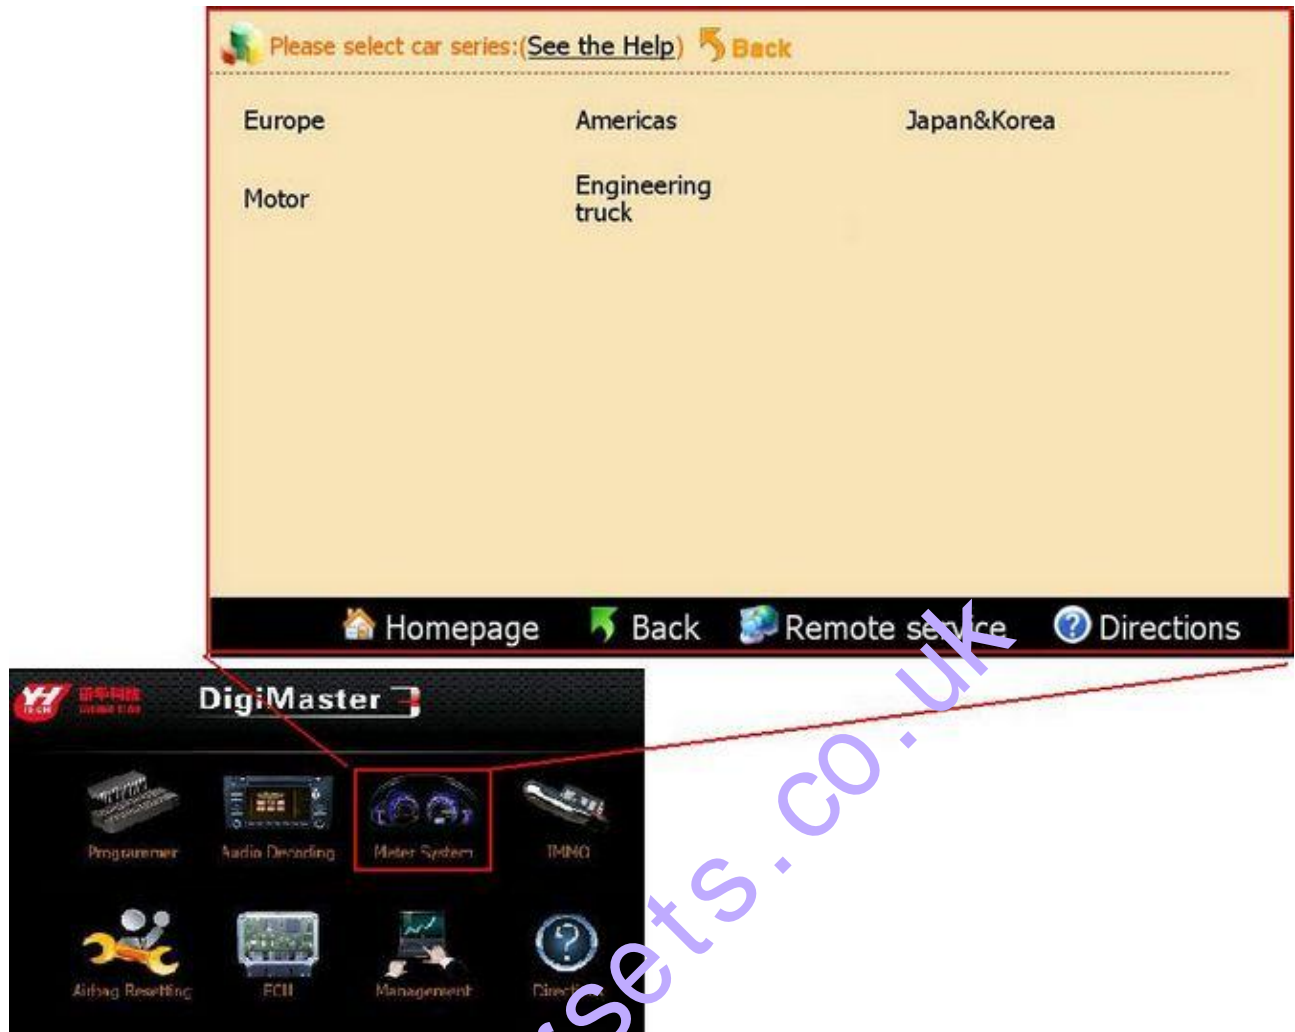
Please select car series:(See the Help) Back

Europe
Americas
Japan&Korea
Motor
Engineering truck

Homepage
Back
Remote service
Directions

YH TECH
DigiMaster 3

Programmer
Audio Decoding
Meter System
IMMO
Airbag Resetting
ECU
Management
Direct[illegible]

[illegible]sets.co.uk